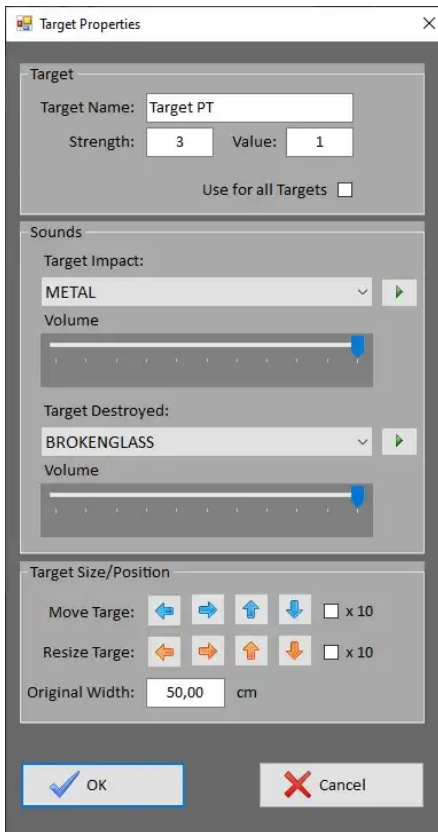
Target Properties

Target

Target Name: Target PT

Strength: 3 Value: 1

Use for all Targets

Sounds

Target Impact:

METAL

Volume

Target Destroyed:

BROKENGLASS

Volume

Target Size/Position

Move Targe: x 10

Resize Targe: x 10

Original Width: 50,00 cm

OK

Cancel